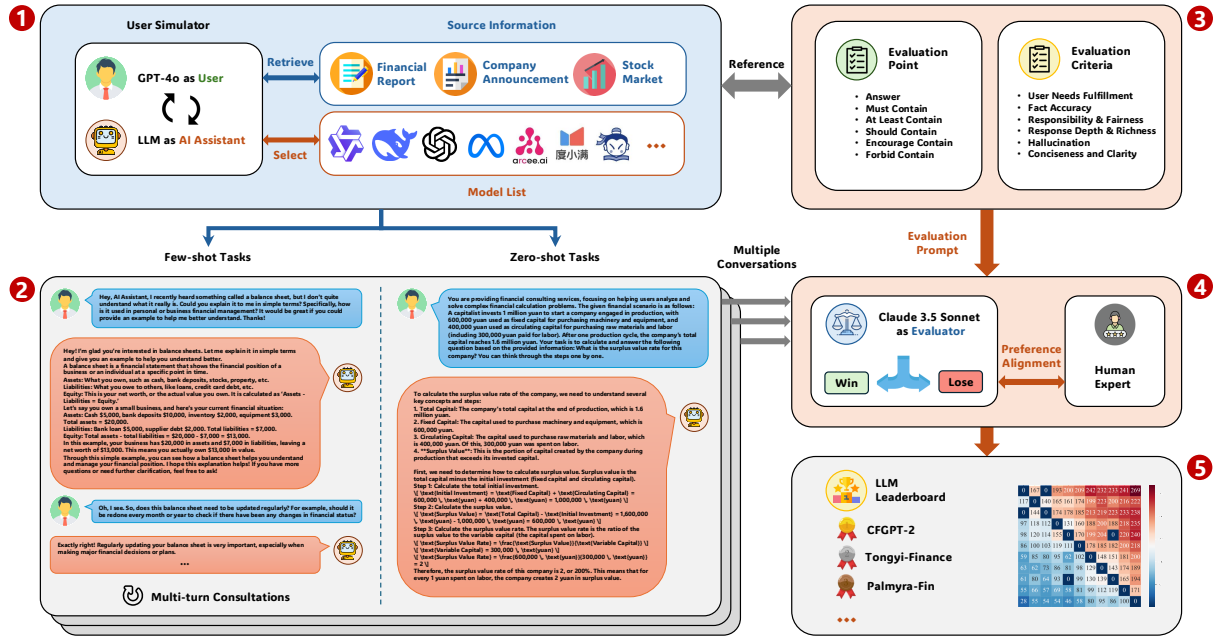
1

User Simulator

Source Information

GPT-4o as User

LLM as AI Assistant

Retrieve

Select

Financial Report

Company Announcement

Stock Market

arcee.ai

度小满

...

Model List

Reference

3

Evaluation Point

Answer
Must Contain
At Least Contain
Should Contain
Encourage Contain
Forbid Contain

Evaluation Criteria

User Needs Fulfillment
Fact Accuracy
Responsibility & Fairness
Response Depth & Richness
Hallucination
Conciseness and Clarity

Evaluation Prompt

Few-shot Tasks

Zero-shot Tasks

Multiple Conversations

2

Hey, AI Assistant, I recently heard something called a balance sheet, but I don't quite understand what it really is. Could you explain it to me in simple terms? Specifically, how is it used in personal or business financial management? It would be great if you could provide an example to help me better understand. Thanks!

Hey! I'm glad you're interested in balance sheets. Let me explain it in simple terms and give you an example to help you understand better.
A balance sheet is a financial statement that shows the financial position of a business or an individual at a specific point in time.
Assets: What you own, such as cash, bank deposits, stocks, property, etc.
Liabilities: What you owe to others, like loans, credit card debt, etc.
Equity: This is your net worth, or the actual value you own. It is calculated as 'Assets - Liabilities = Equity.'
Let's say you own a small business, and here's your current financial situation:
Assets: Cash $5,000, bank deposits $10,000, inventory $2,000, equipment $3,000.
Total assets = $20,000.
Liabilities: Bank loan $5,000, supplier debt $2,000. Total liabilities = $7,000.
Equity: Total assets - total liabilities = $20,000 - $7,000 = $13,000.
In this example, your business has $20,000 in assets and $7,000 in liabilities, leaving a net worth of $13,000. This means you actually own $13,000 in value.
Through this simple example, you can see how a balance sheet helps you understand and manage your financial position. I hope this explanation helps! If you have more questions or need further clarification, feel free to ask!

Oh, I see. So, does this balance sheet need to be updated regularly? For example, should it be redone every month or year to check if there have been any changes in financial status?

Exactly right! Regularly updating your balance sheet is very important, especially when making major financial decisions or plans.
...

Multi-turn Consultations

You are providing financial consulting services, focusing on helping users analyze and solve complex financial calculation problems. The given financial scenario is as follows: A capitalist invests 1 million yuan to start a company engaged in production, with 600,000 yuan used as fixed capital for purchasing machinery and equipment, and 400,000 yuan used as circulating capital for purchasing raw materials and labor (including 300,000 yuan paid for labor). After one production cycle, the company's total capital reaches 1.6 million yuan. Your task is to calculate and answer the following question based on the provided information: What is the surplus value rate for this company? You can think through the steps one by one.

To calculate the surplus value rate of the company, we need to understand several key concepts and steps:
1. Total Capital: The company's total capital at the end of production, which is 1.6 million yuan.
2. Fixed Capital: The capital used to purchase machinery and equipment, which is 600,000 yuan.
3. Circulating Capital: The capital used to purchase raw materials and labor, which is 400,000 yuan. Of this, 300,000 yuan was spent on labor.
4. **Surplus Value**: This is the portion of capital created by the company during production that exceeds its invested capital.

First, we need to determine how to calculate surplus value. Surplus value is the total capital minus the initial investment (fixed capital and circulating capital).
Step 1: Calculate the total initial investment.
\[ \text{Initial Investment} = \text{Fixed Capital} + \text{Circulating Capital} = 600,000 \, \text{yuan} + 400,000 \, \text{yuan} = 1,000,000 \, \text{yuan} \]
Step 2: Calculate the surplus value.
\[ \text{Surplus Value} = \text{Total Capital} - \text{Initial Investment} = 1,600,000 \, \text{yuan} - 1,000,000 \, \text{yuan} = 600,000 \, \text{yuan} \]
Step 3: Calculate the surplus value rate. The surplus value rate is the ratio of the surplus value to the variable capital (the capital spent on labor).
\[ \text{Surplus Value Rate} = \frac{\text{Surplus Value}}{\text{Variable Capital}} \]
\[ \text{Variable Capital} = 300,000 \, \text{yuan} \]
\[ \text{Surplus Value Rate} = \frac{600,000 \, \text{yuan}}{300,000 \, \text{yuan}} = 2 \]
Therefore, the surplus value rate of this company is 2, or 200%. This means that for every 1 yuan spent on labor, the company creates 2 yuan in surplus value.

4

Claude 3.5 Sonnet as Evaluator

Win

Lose

Preference Alignment

Human Expert

5

LLM Leaderboard

CFGPT-2

Tongyi-Finance

Palmyra-Fin

...